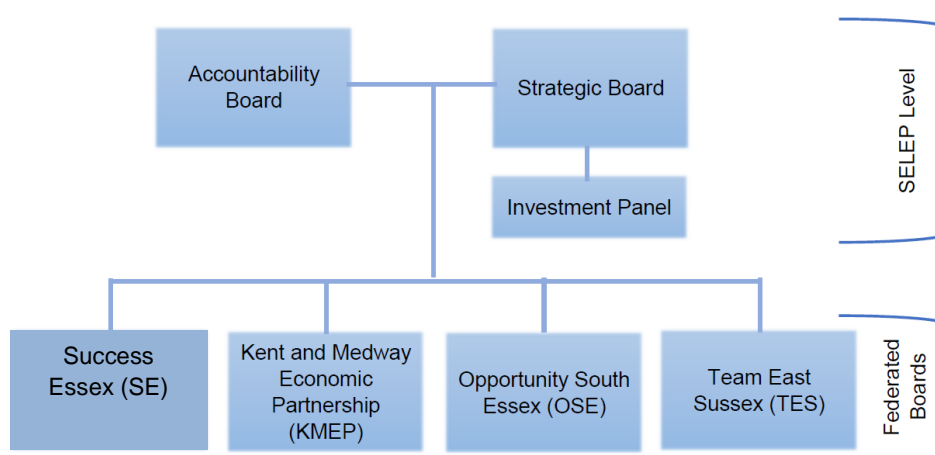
Accountability Board

Strategic Board

Investment Panel

SELEP Level

Success Essex (SE)

Kent and Medway Economic Partnership (KMEP)

Opportunity South Essex (OSE)

Team East Sussex (TES)

Federated Boards